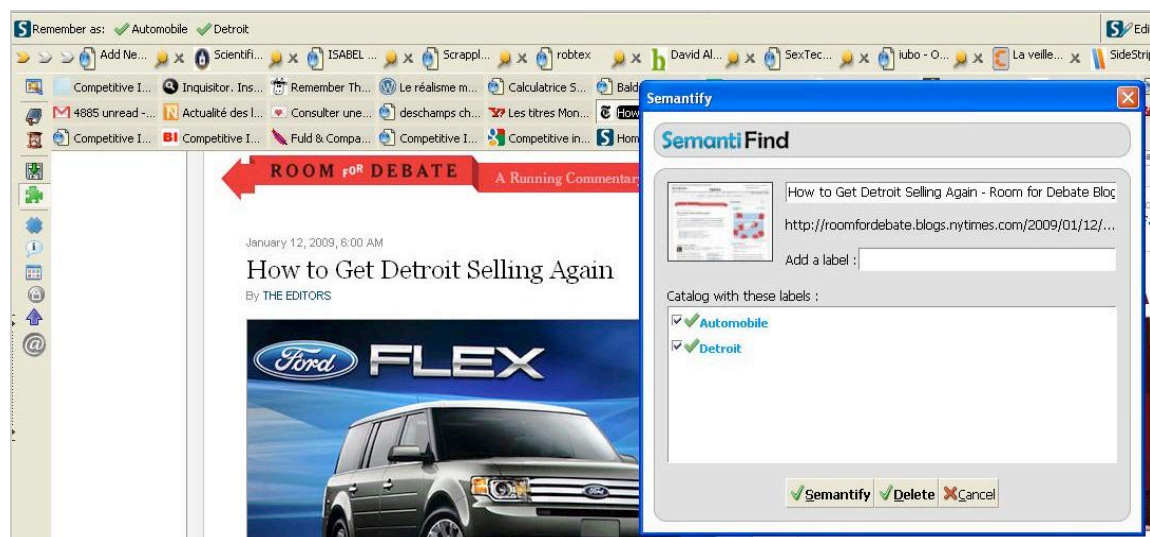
Remember as: Automobile Detroit

Edi

Add Ne... Scientifi... ISABEL ... Scrappl... robtex David Al... SexTec... iubo - O... La veille... SideStrip

Competitive I... Inquisitor. Ins... Remember Th... Le réalisme m... Calculatrice S... Bald

4885 unread -... Actualité des l... Consulter une... deschamps ch... Les titres Mon... How

Competitive I... Competitive I... Fuld & Compa... Competitive I... Competitive in... Hom

ROOM FOR DEBATE

A Running Commentary

January 12, 2009, 6:00 AM

How to Get Detroit Selling Again

By THE EDITORS

Ford FLEX

Semantify

SemantiFind

How to Get Detroit Selling Again - Room for Debate Blog

http://roomfordebate.blogs.nytimes.com/2009/01/12/...

Add a label :

Catalog with these labels :

Automobile

Detroit

Semantify Delete Cancel